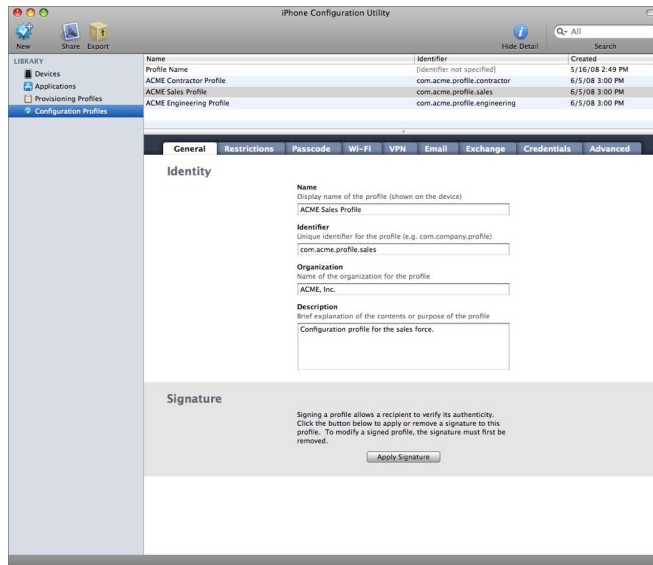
iPhone Configuration Utility

New Share Export

Hide Detail

Q- All

Search

LIBRARY

Devices

Applications

Provisioning Profiles

Configuration Profiles

| Name | Identifier | Created |
|---|---|---|
| Profile Name | [identifier not specified] | 5/16/08 2:49 PM |
| ACME Contractor Profile | com.acme.profile.contractor | 6/5/08 3:00 PM |
| ACME Sales Profile | com.acme.profile.sales | 6/5/08 3:00 PM |
| ACME Engineering Profile | com.acme.profile.engineering | 6/5/08 3:00 PM |

General Restrictions Passcode Wi-Fi VPN Email Exchange Credentials Advanced

Identity

Name
Display name of the profile (shown on the device)
ACME Sales Profile

Identifier
Unique identifier for the profile (e.g. com.company.profile)
com.acme.profile.sales

Organization
Name of the organization for the profile
ACME, Inc.

Description
Brief explanation of the contents or purpose of the profile
Configuration profile for the sales force.

Signature

Signing a profile allows a recipient to verify its authenticity. Click the button below to apply or remove a signature to this profile. To modify a signed profile, the signature must first be removed.

Apply Signature